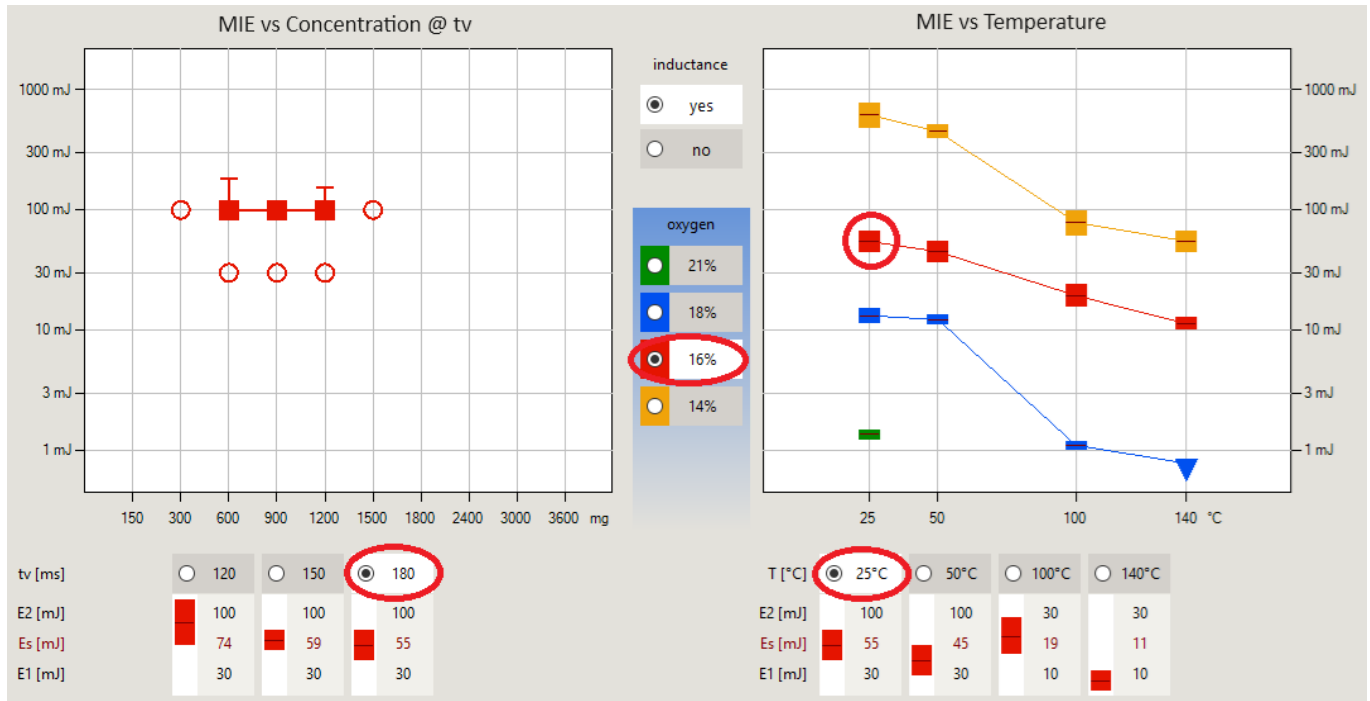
MIE vs Concentration @ tv

1000 mJ
300 mJ
100 mJ
30 mJ
10 mJ
3 mJ
1 mJ

150 300 600 900 1200 1500 1800 2400 3000 3600 mg

inductance
yes
no

oxygen
21%
18%
16%
14%

MIE vs Temperature

1000 mJ
300 mJ
100 mJ
30 mJ
10 mJ
3 mJ
1 mJ

25 50 100 140 °C

| tv [ms] | 120 | 150 | 180 |
|---|---|---|---|
| E2 [mJ] | 100 | 100 | 100 |
| Es [mJ] | 74 | 59 | 55 |
| E1 [mJ] | 30 | 30 | 30 |

| T [°C] | 25°C | 50°C | 100°C | 140°C |
|---|---|---|---|---|
| E2 [mJ] | 100 | 100 | 30 | 30 |
| Es [mJ] | 55 | 45 | 19 | 11 |
| E1 [mJ] | 30 | 30 | 10 | 10 |